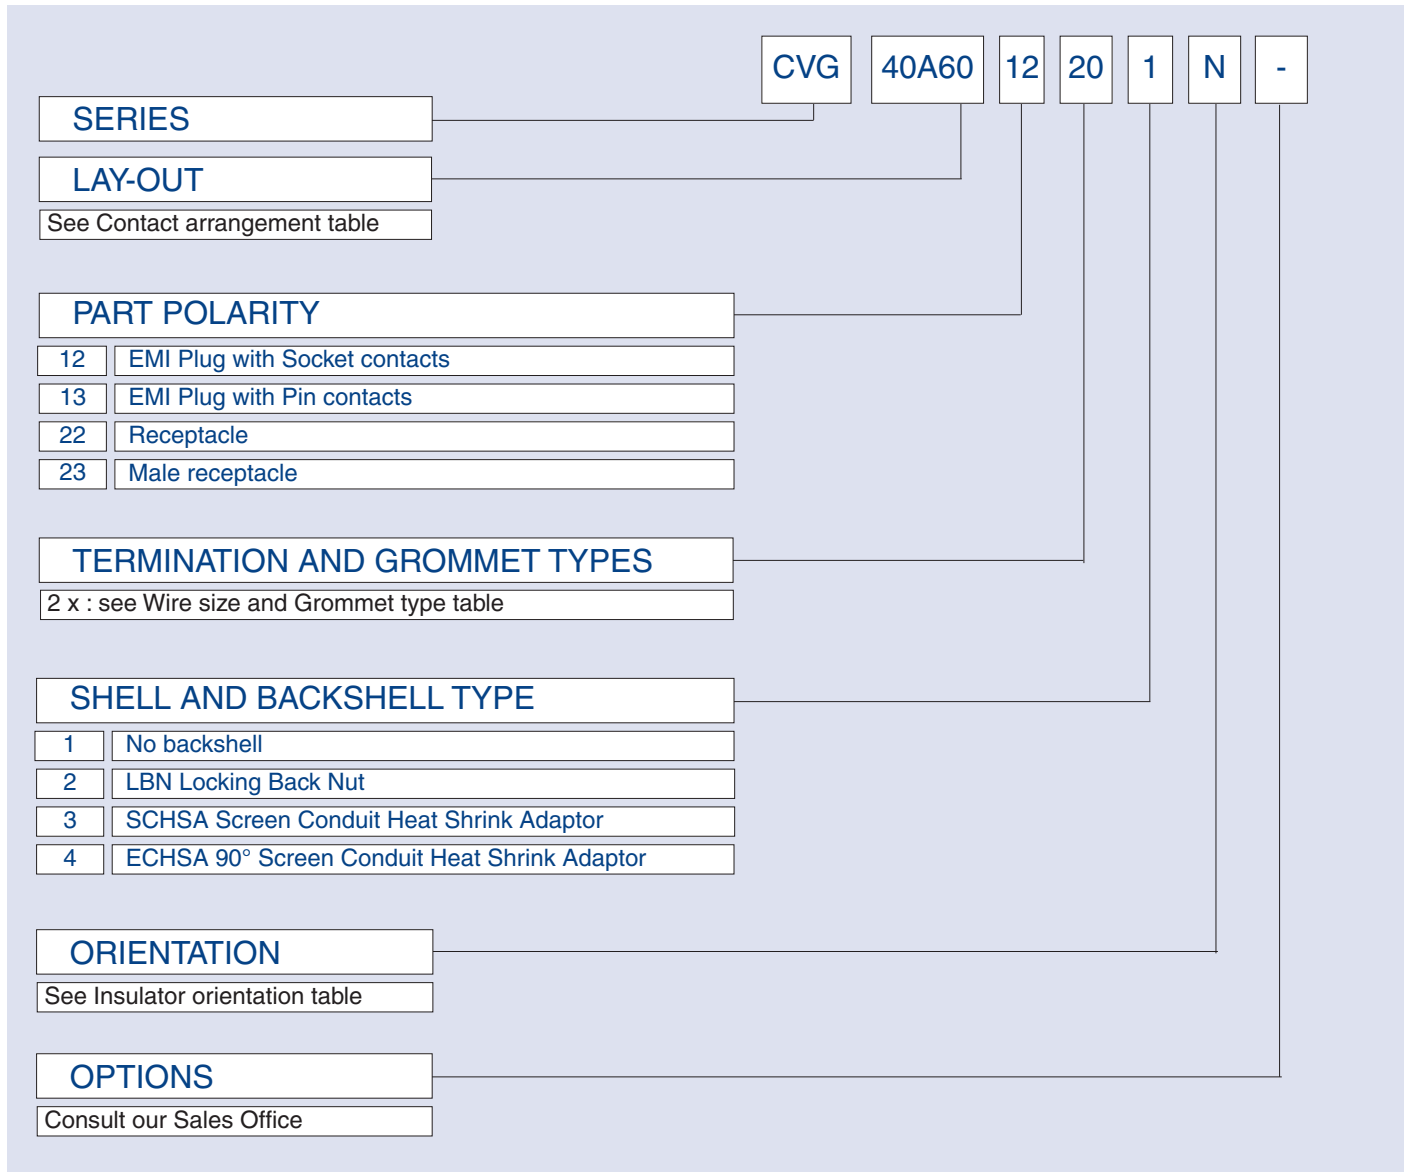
CVG 40A60 12 20 1 N -

SERIES

LAY-OUT

See Contact arrangement table

PART POLARITY

| | |
|---|---|
| 12 | EMI Plug with Socket contacts |
| 13 | EMI Plug with Pin contacts |
| 22 | Receptacle |
| 23 | Male receptacle |

TERMINATION AND GROMMET TYPES

2 x : see Wire size and Grommet type table

SHELL AND BACKSHELL TYPE

| | |
|---|---|
| 1 | No backshell |
| 2 | LBN Locking Back Nut |
| 3 | SCHSA Screen Conduit Heat Shrink Adaptor |
| 4 | ECHSA 90° Screen Conduit Heat Shrink Adaptor |

ORIENTATION

See Insulator orientation table

OPTIONS

Consult our Sales Office